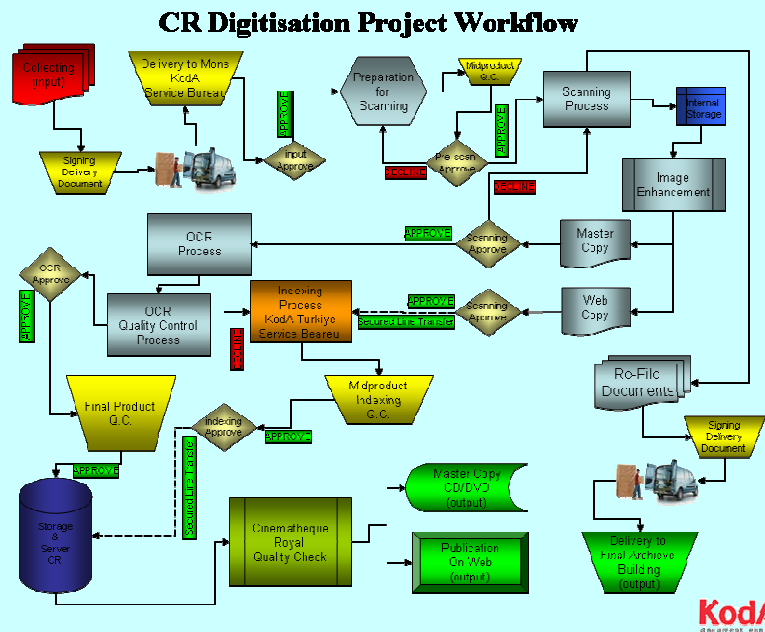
CR Digitisation Project Workflow

Collecting (input)

Delivery to Mons KodA Service Bureau

APPROVE

Preparation for Scanning

Midproduct Q.C.

Scanning Process

Signing Delivery Document

Input Approve

Pre-scan Approve

APPROVE

DECLINE

Internal Storage

Image Enhancement

DECLINE

OCR Process

APPROVE

Scanning Approve

Master Copy

OCR Approve

APPROVE

OCR Quality Control Process

Indexing Process KodA Turkiye Service Beareu

APPROVE

Scanning Approve

Web Copy

DECLINE

Secured Line Transfer

Re-File Documents

Midproduct Indexing Q.C.

Final Product Q.C.

Indexing Approve

APPROVE

Signing Delivery Document

APPROVE

Storage & Server CR

Secured Line Transfer

Cinematheque Royal Qualty Check

Master Copy CD/DVD (output)

Publication On Web (output)

Delivery to Final Archieve Building (output)

KodA